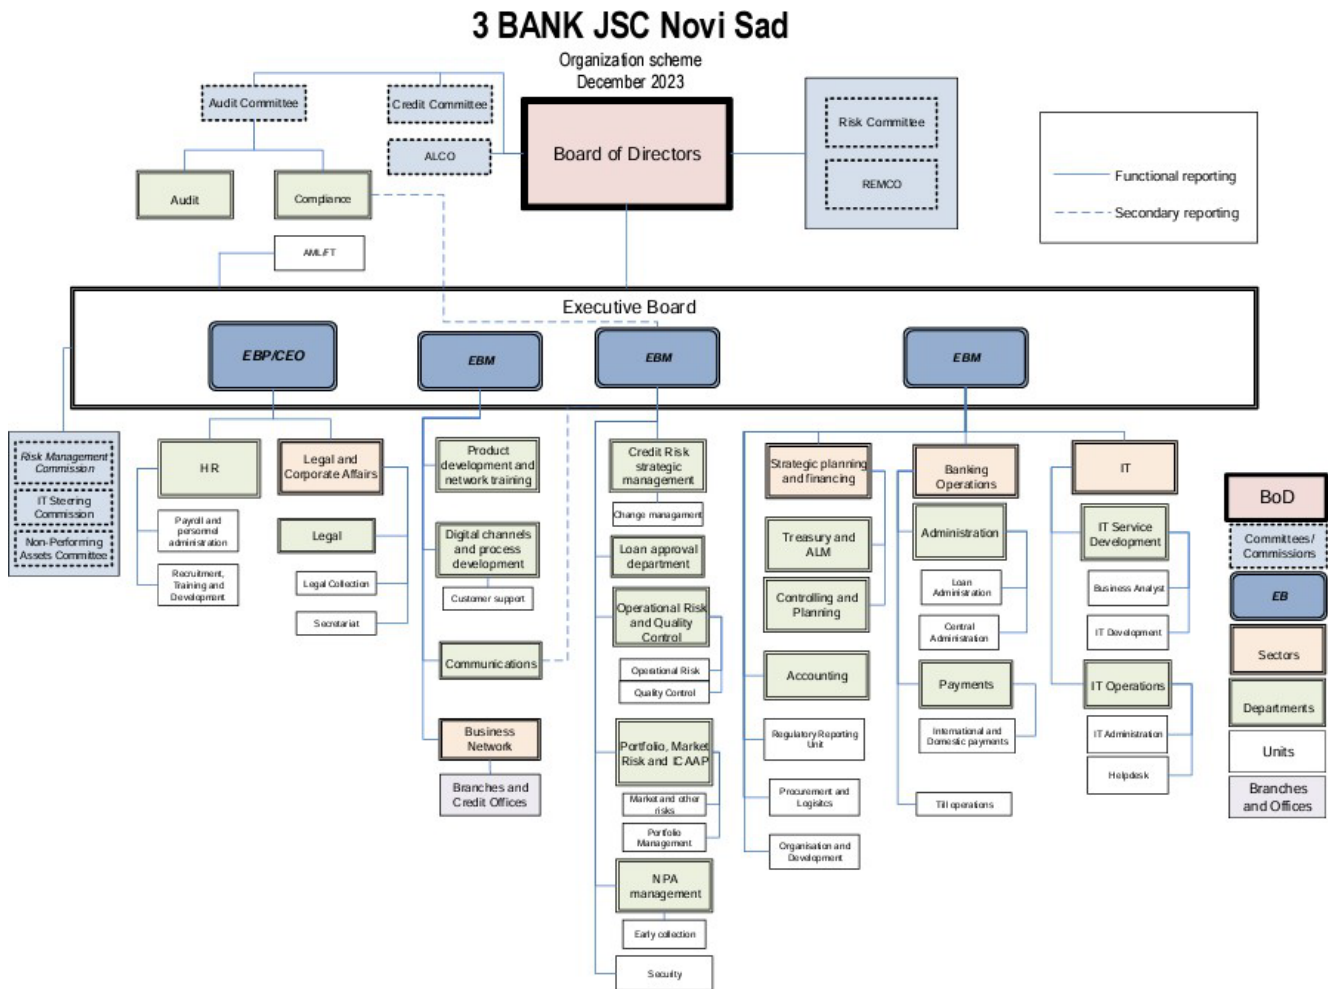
3 BANK JSC Novi Sad

Organization scheme
December 2023

Audit Committee

Credit Committee

ALCO

Board of Directors

Risk Committee

REMCO

Functional reporting

Secondary reporting

Audit

Compliance

AML/FT

Executive Board

EBP/CEO

EBM

EBM

EBM

Risk Management Commission

IT Steering Commission

Non-Performing Assets Committee

HR

Payroll and personnel administration

Recruitment, Training and Development

Legal and Corporate Affairs

Legal

Legal Collection

Secretariat

Product development and network training

Digital channels and process development

Customer support

Communications

Business Network

Branches and Credit Offices

Credit Risk strategic management

Change management

Loan approval department

Operational Risk and Quality Control

Operational Risk

Quality Control

Portfolio, Market Risk and ICAAP

Market and other risks

Portfolio Management

NPA management

Early collection

Security

Strategic planning and financing

Treasury and ALM

Controlling and Planning

Accounting

Regulatory Reporting Unit

Procurement and Logistics

Organisation and Development

Banking Operations

Administration

Loan Administration

Central Administration

Payments

International and Domestic payments

Till operations

IT

IT Service Development

Business Analyst

IT Development

IT Operations

IT Administration

Helpdesk

BoD

Committees/ Commissions

EB

Sectors

Departments

Units

Branches and Offices